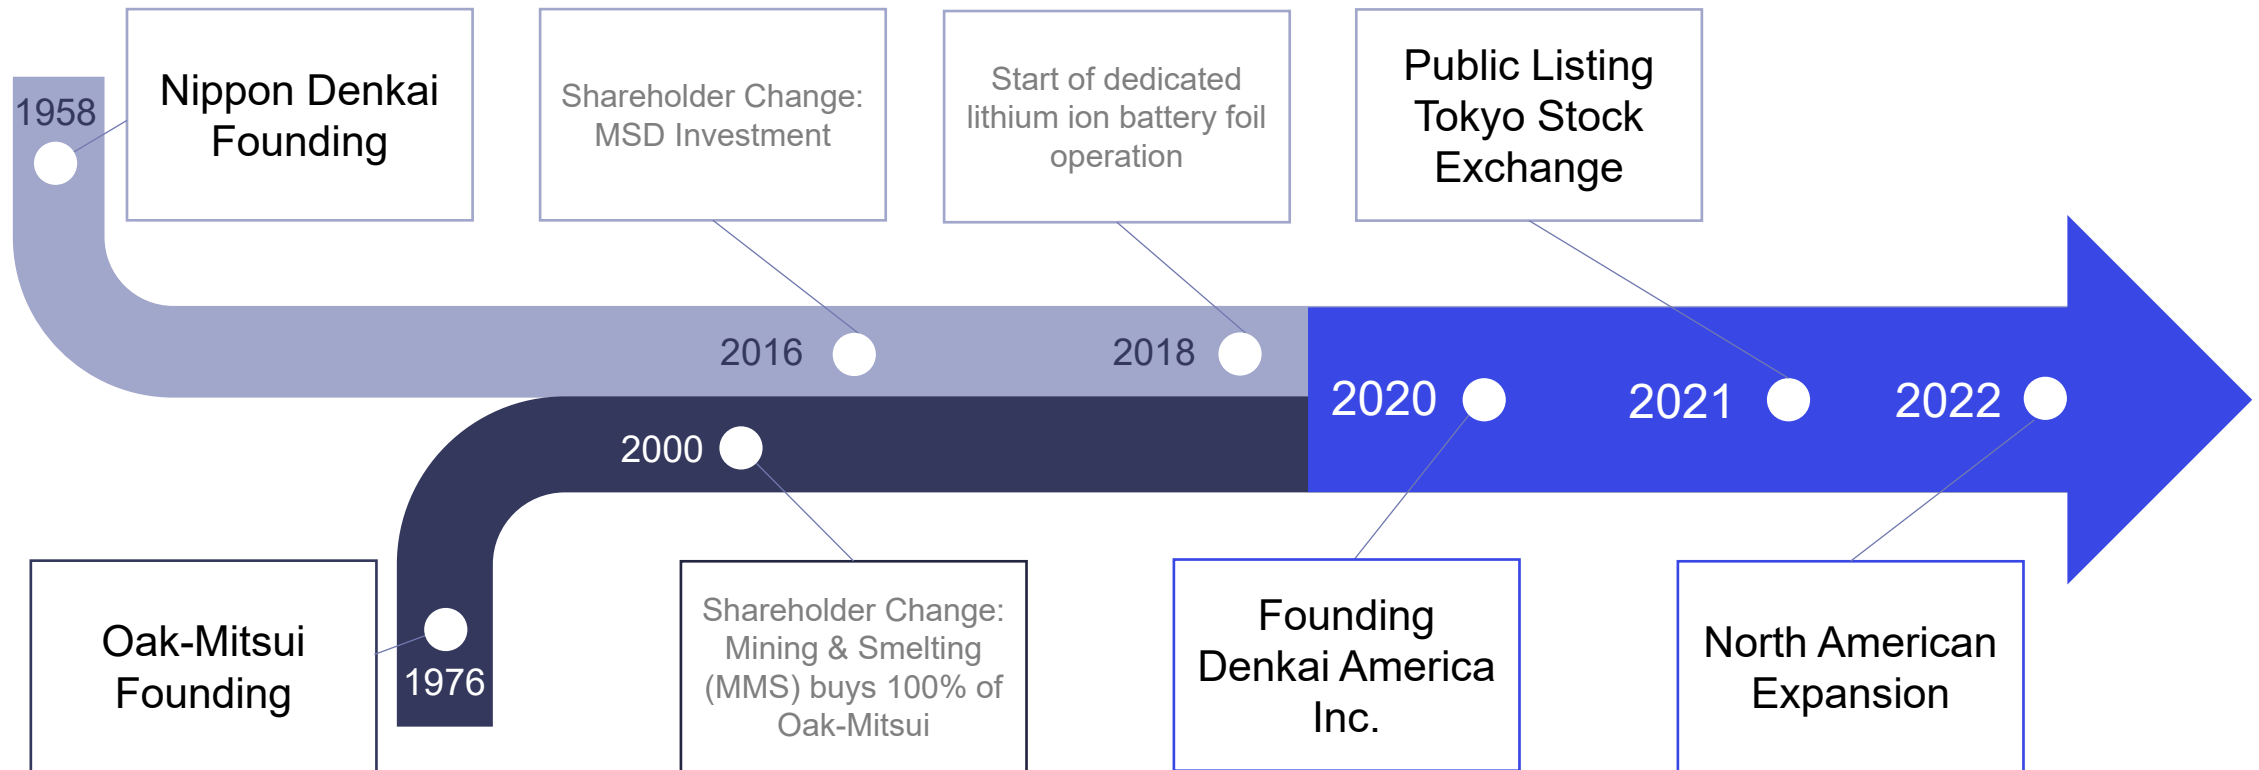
1958

Nippon Denkai Founding

Shareholder Change: MSD Investment

Start of dedicated lithium ion battery foil operation

Public Listing Tokyo Stock Exchange

2016

2018

2020

2021

2022

2000

Oak-Mitsui Founding

1976

Shareholder Change: Mining & Smelting (MMS) buys 100% of Oak-Mitsui

Founding Denkai America Inc.

North American Expansion